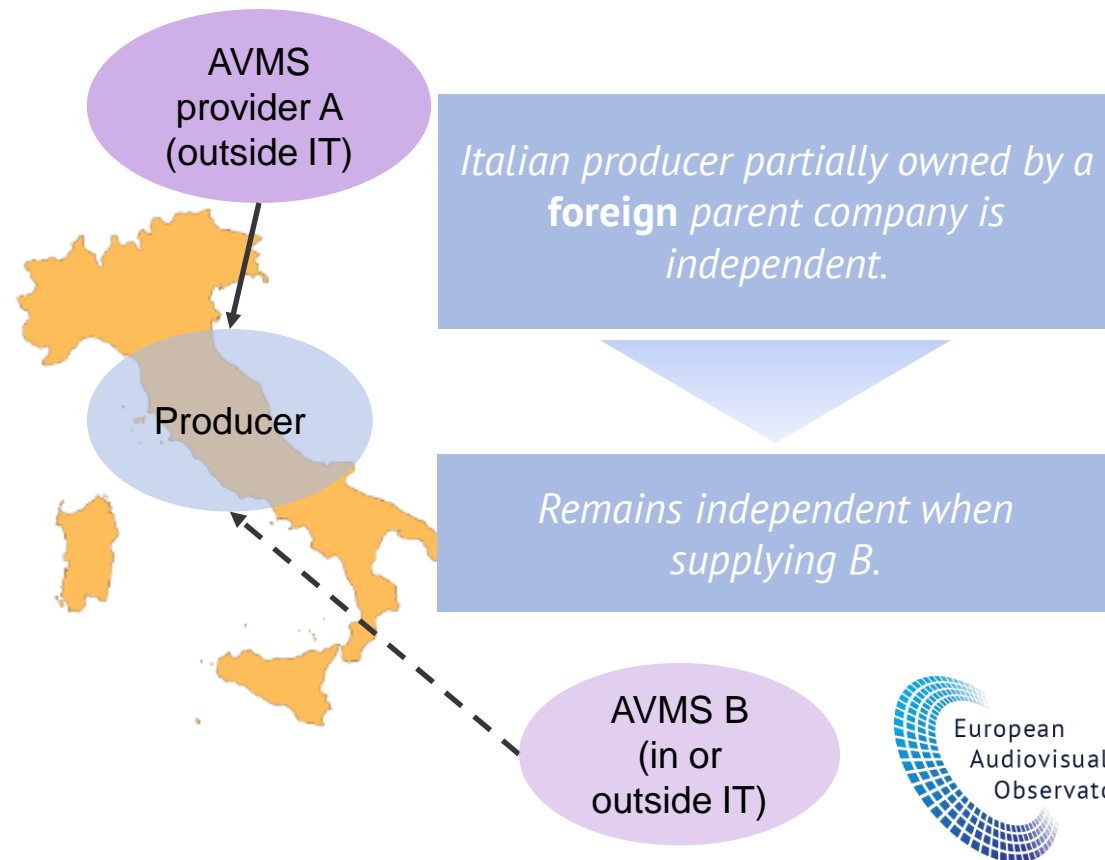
AVMS provider A (outside IT)

Italian producer partially owned by a **foreign** parent company is independent.

Producer

Remains independent when supplying B.

AVMS B (in or outside IT)

European Audiovisual Observato